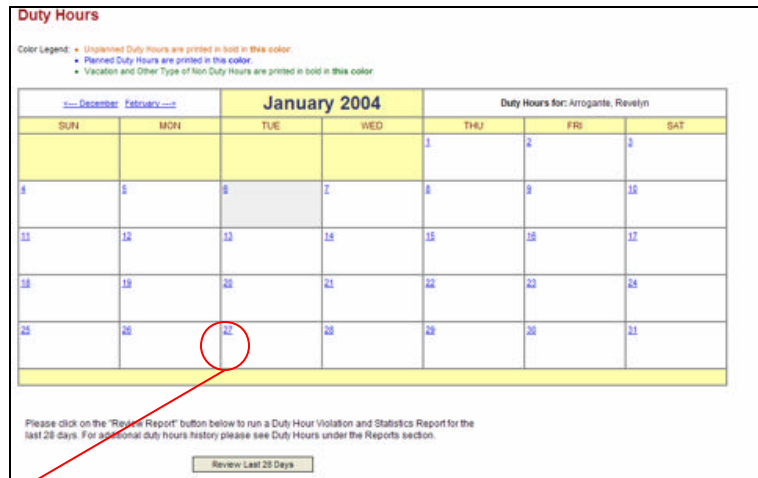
Duty Hours

Color Legend:
• Unplanned Duty Hours are printed in bold in this color.
• Planned Duty Hours are printed in this color.
• Vacation and Other Type of Non Duty Hours are printed in bold in this color.

| <--- December February ---> | | January 2004 | | Duty Hours for: Arrogante, Revelyn | | |
|---|---|---|---|---|---|---|
| SUN | MON | TUE | WED | THU | FRI | SAT |
| | | | | 1 | 2 | 3 |
| 4 | 5 | 6 | 7 | 8 | 9 | 10 |
| 11 | 12 | 13 | 14 | 15 | 16 | 17 |
| 18 | 19 | 20 | 21 | 22 | 23 | 24 |
| 25 | 26 | 27 | 28 | 29 | 30 | 31 |

Please click on the "Review Report" button below to run a Duty Hour Violation and Statistics Report for the last 28 days. For additional duty hours history please see Duty Hours under the Reports section.

Review Last 28 Days